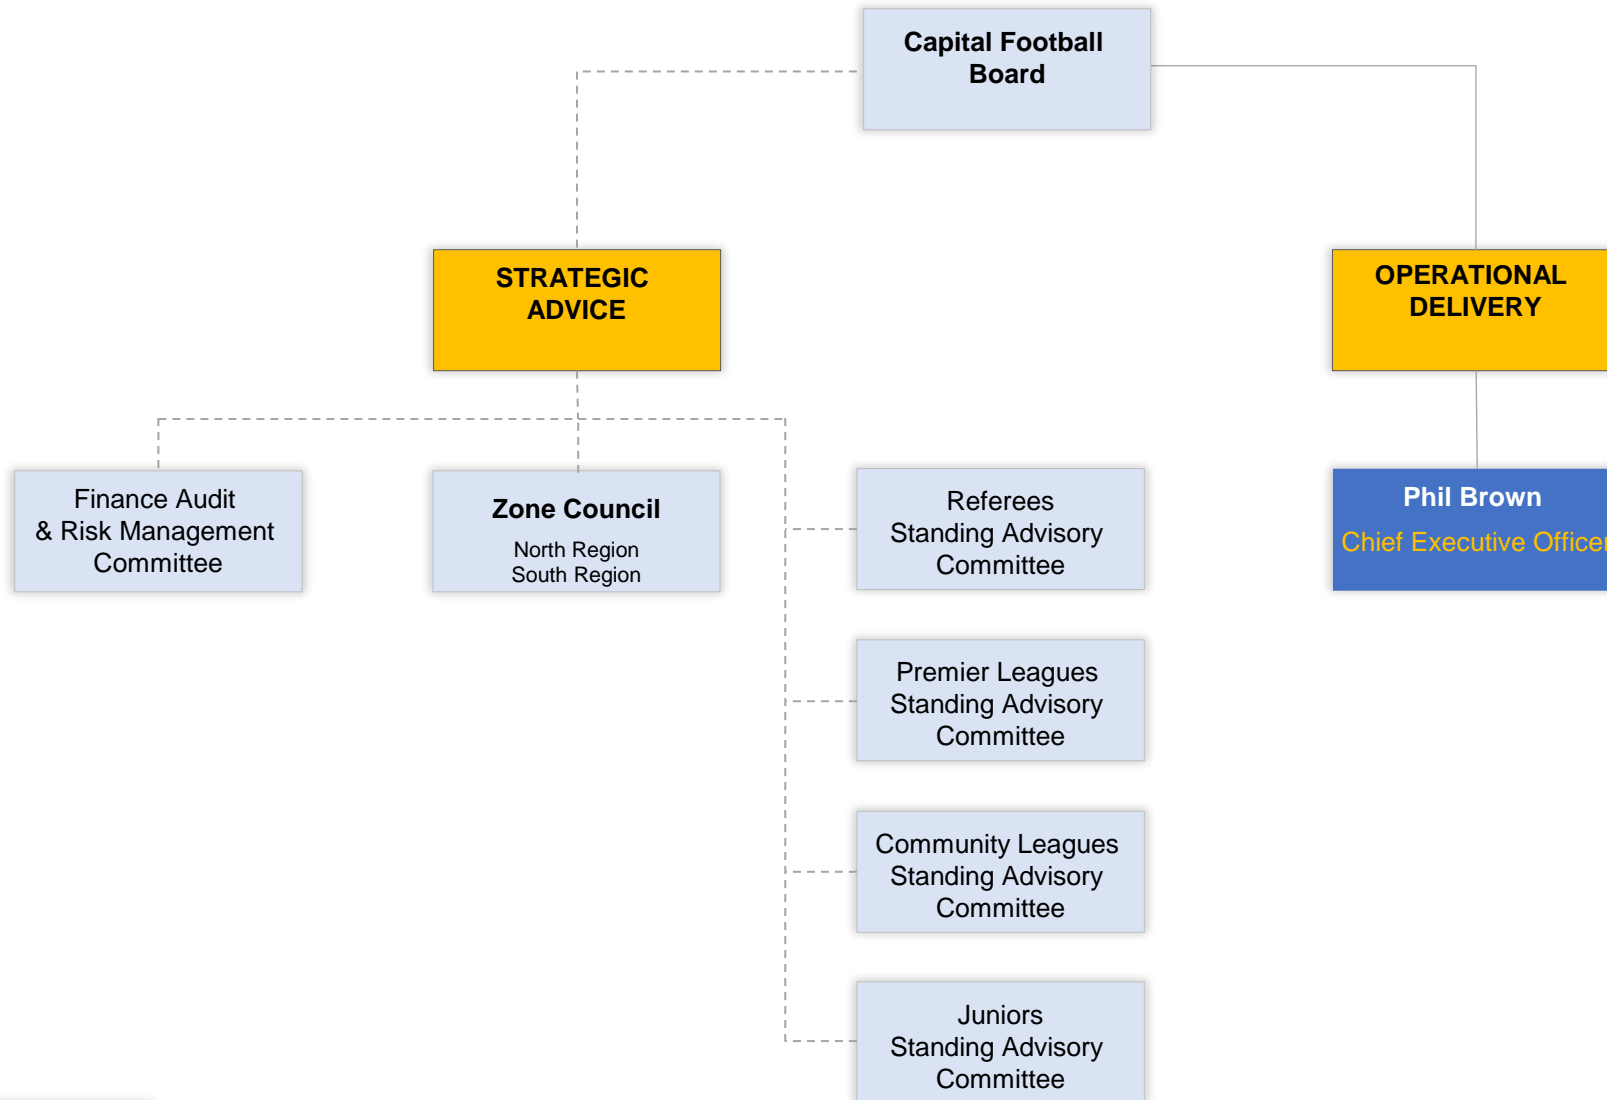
Capital Football Board

STRATEGIC ADVICE

OPERATIONAL DELIVERY

Finance Audit & Risk Management Committee

Zone Council
North Region
South Region

Referees Standing Advisory Committee

Phil Brown
Chief Executive Office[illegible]

Premier Leagues Standing Advisory Committee

Community Leagues Standing Advisory Committee

Juniors Standing Advisory Committee